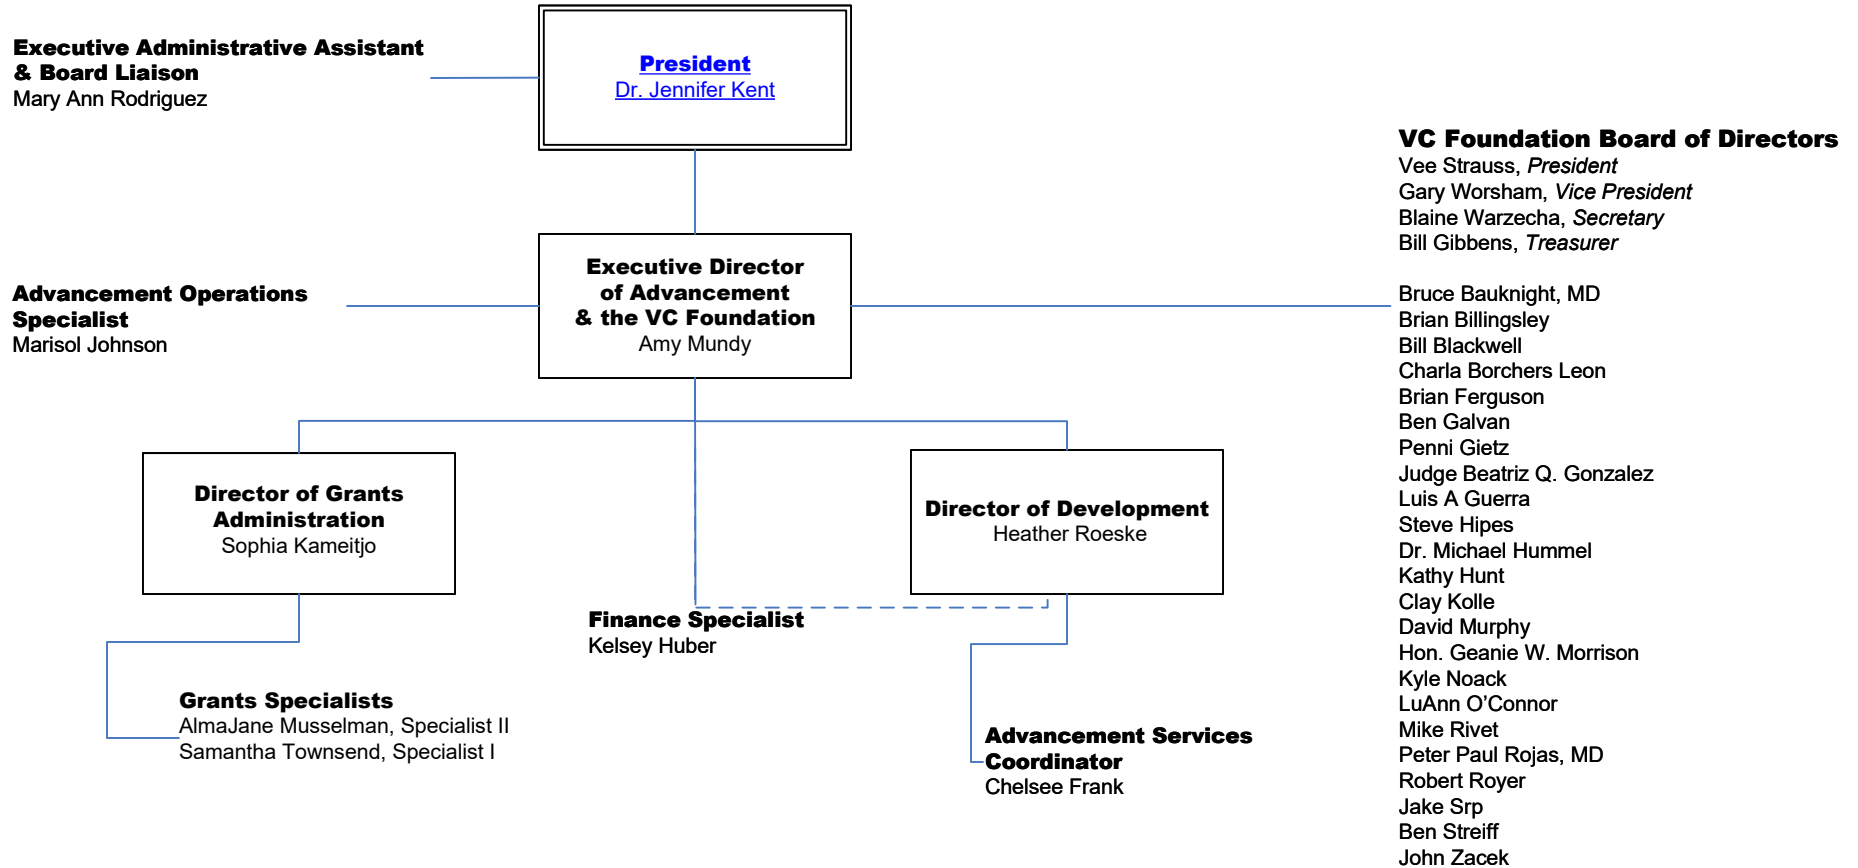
President
Dr. Jennifer Kent

Executive Administrative Assistant & Board Liaison
Mary Ann Rodriguez

VC Foundation Board of Directors
Vee Strauss, *President*
Gary Worsham, *Vice President*
Blaine Warzecha, *Secretary*
Bill Gibbens, *Treasurer*

Bruce Bauknight, MD
Brian Billingsley
Bill Blackwell
Charla Borchers Leon
Brian Ferguson
Ben Galvan
Penni Gietz
Judge Beatriz Q. Gonzalez
Luis A Guerra
Steve Hipes
Dr. Michael Hummel
Kathy Hunt
Clay Kolle
David Murphy
Hon. Geanie W. Morrison
Kyle Noack
LuAnn O'Connor
Mike Rivet
Peter Paul Rojas, MD
Robert Royer
Jake Srp
Ben Streiff
John Zacek

Advancement Operations Specialist
Marisol Johnson

Executive Director of Advancement & the VC Foundation
Amy Mundy

Director of Grants Administration
Sophia Kameitjo

Director of Development
Heather Roeske

Finance Specialist
Kelsey Huber

Grants Specialists
AlmaJane Musselman, Specialist II
Samantha Townsend, Specialist I

Advancement Services Coordinator
Chelsee Frank